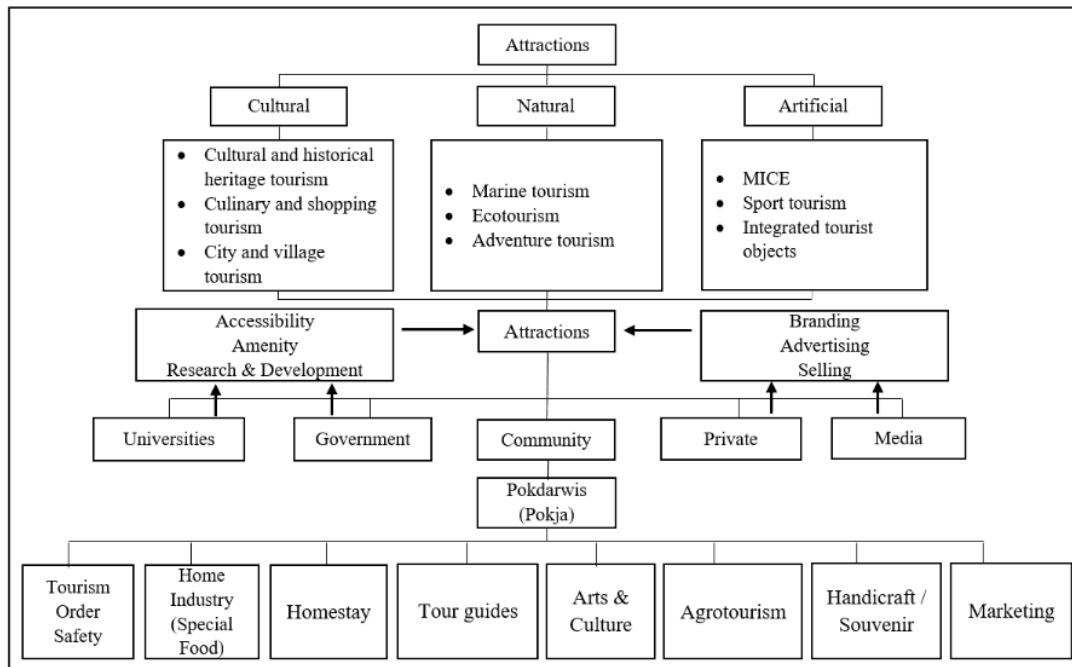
Attractions

Cultural

Natural

Artificial

- Cultural and historical heritage tourism
- Culinary and shopping tourism
- City and village tourism

- Marine tourism
- Ecotourism
- Adventure tourism

- MICE
- Sport tourism
- Integrated tourist objects

Accessibility
Amenity
Research & Development

Attractions

Branding
Advertising
Selling

Universities

Government

Community

Private

Media

Pokdarwis
(Pokja)

Tourism Order Safety

Home Industry (Special Food)

Homestay

Tour guides

Arts & Culture

Agrotourism

Handicraft / Souvenir

Marketing